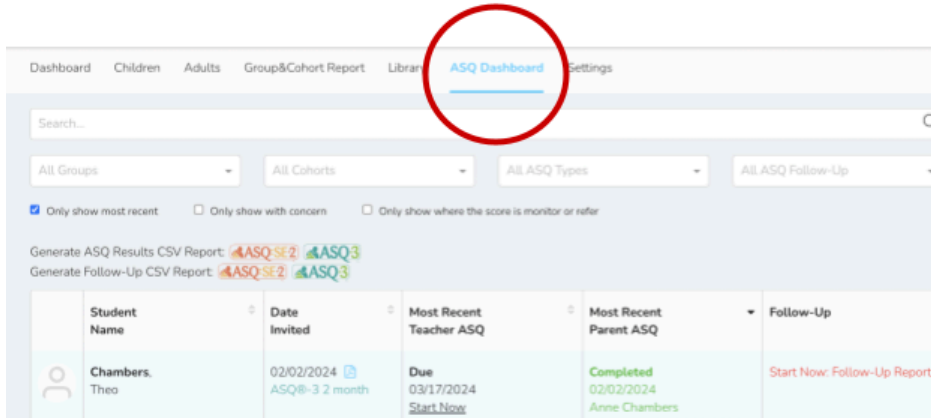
Dashboard Children Adults Group&Cohort Report Library ASQ Dashboard Settings

Search...

All Groups
All Cohorts
All ASQ Types
All ASQ Follow-Up

Only show most recent
Only show with concern
Only show where the score is monitor or refer

Generate ASQ Results CSV Report: ASQ:SE-2 ASQ-3
Generate Follow-Up CSV Report: ASQ:SE-2 ASQ-3

| | Student Name | Date Invited | Most Recent Teacher ASQ | Most Recent Parent ASQ | Follow-Up |
|---|---|---|---|---|---|
| | Chambers, Theo | 02/02/2024 ASQ®-3 2 month | Due 03/17/2024 Start Now | Completed 02/02/2024 Anne Chambers | Start Now: Follow-Up Report |